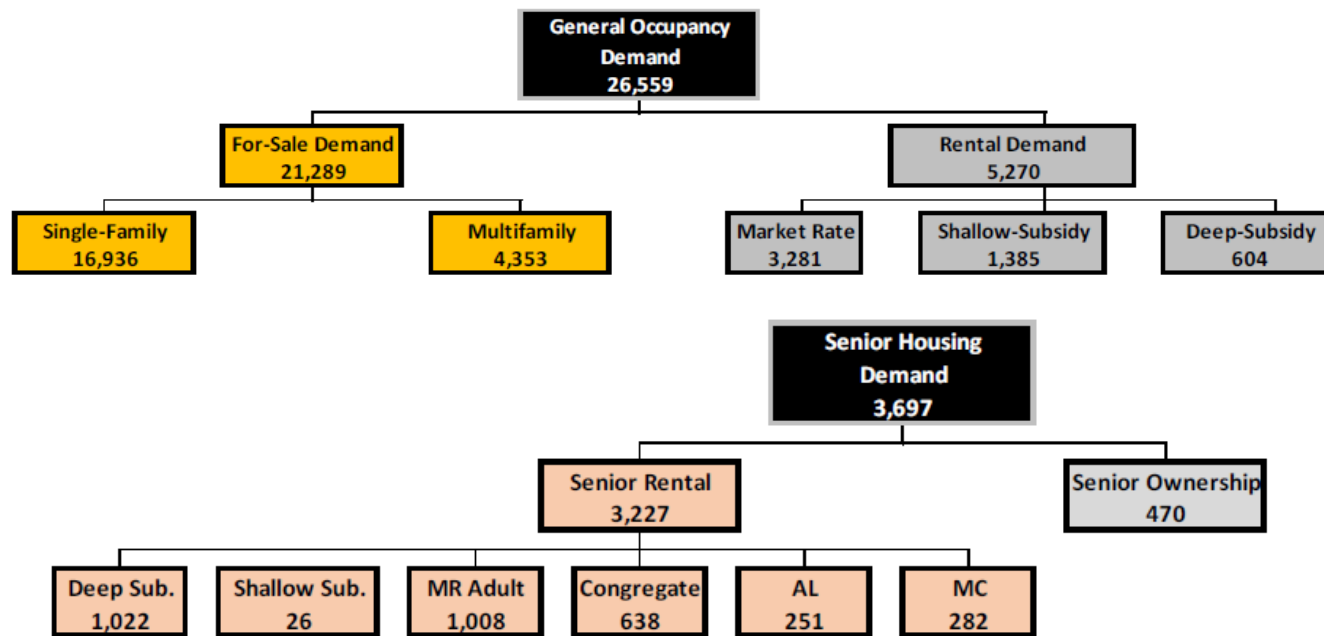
General Occupancy Demand
26,559

For-Sale Demand
21,289

Rental Demand
5,270

Single-Family
16,936

Multifamily
4,353

Market Rate
3,281

Shallow-Subsidy
1,385

Deep-Subsidy
604

Senior Housing Demand
3,697

Senior Rental
3,227

Senior Ownership
470

Deep Sub.
1,022

Shallow Sub.
26

MR Adult
1,008

Congregate
638

AL
251

MC
282